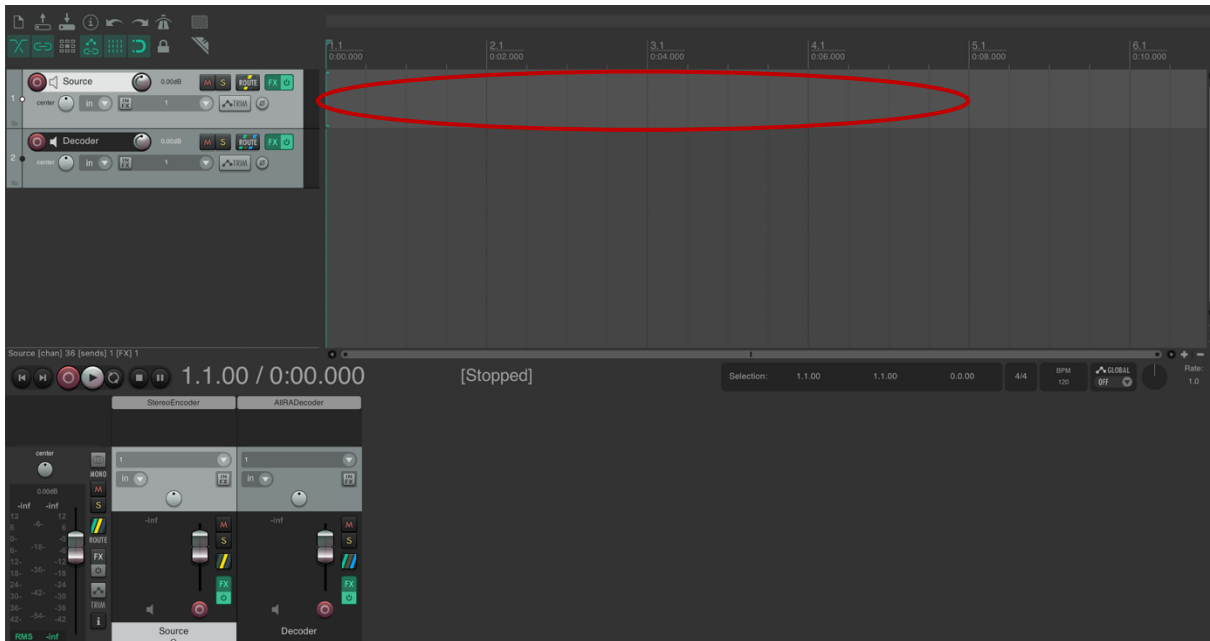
1.1
0:00.000
2.1
0:02.000
3.1
0:04.000
4.1
0:06.000
5.1
0:08.000
6.1
0:10.000

1 Source 0.00dB M S ROUTE FX
center in 1 TRIM

2 Decoder 0.00dB M S ROUTE FX
center in 1 TRIM

Source [chan] 36 [sends] 1 [FX] 1

1.1.00 / 0:00.000

[Stopped]

Selection: 1.1.00 1.1.00 0.0.00 4/4 BPM 120 GLOBAL OFF Rate: 1.0

StereoEncoder
AllRADecoder

center
MONO
0.00dB
-inf -inf
M
S
ROUTE
FX
TRIM
RMS -inf

1
in
-inf
M
S
FX
Source

1
in
-inf
M
S
FX
Decoder